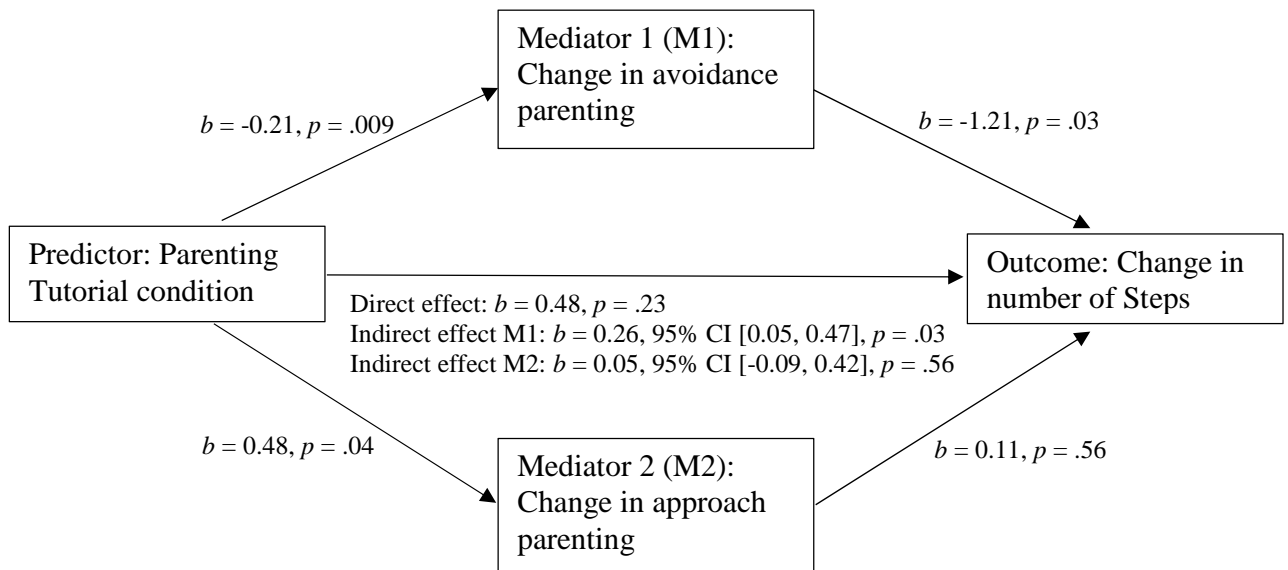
Mediator 1 (M1): Change in avoidance parenting

$b$ = -0.21, $p$ = .009

$b$ = -1.21, $p$ = .03

Predictor: Parenting Tutorial condition

Outcome: Change in number of Steps

Direct effect: $b$ = 0.48, $p$ = .23
Indirect effect M1: $b$ = 0.26, 95% CI [0.05, 0.47], $p$ = .03
Indirect effect M2: $b$ = 0.05, 95% CI [-0.09, 0.42], $p$ = .56

$b$ = 0.48, $p$ = .04

$b$ = 0.11, $p$ = .56

Mediator 2 (M2): Change in approach parenting